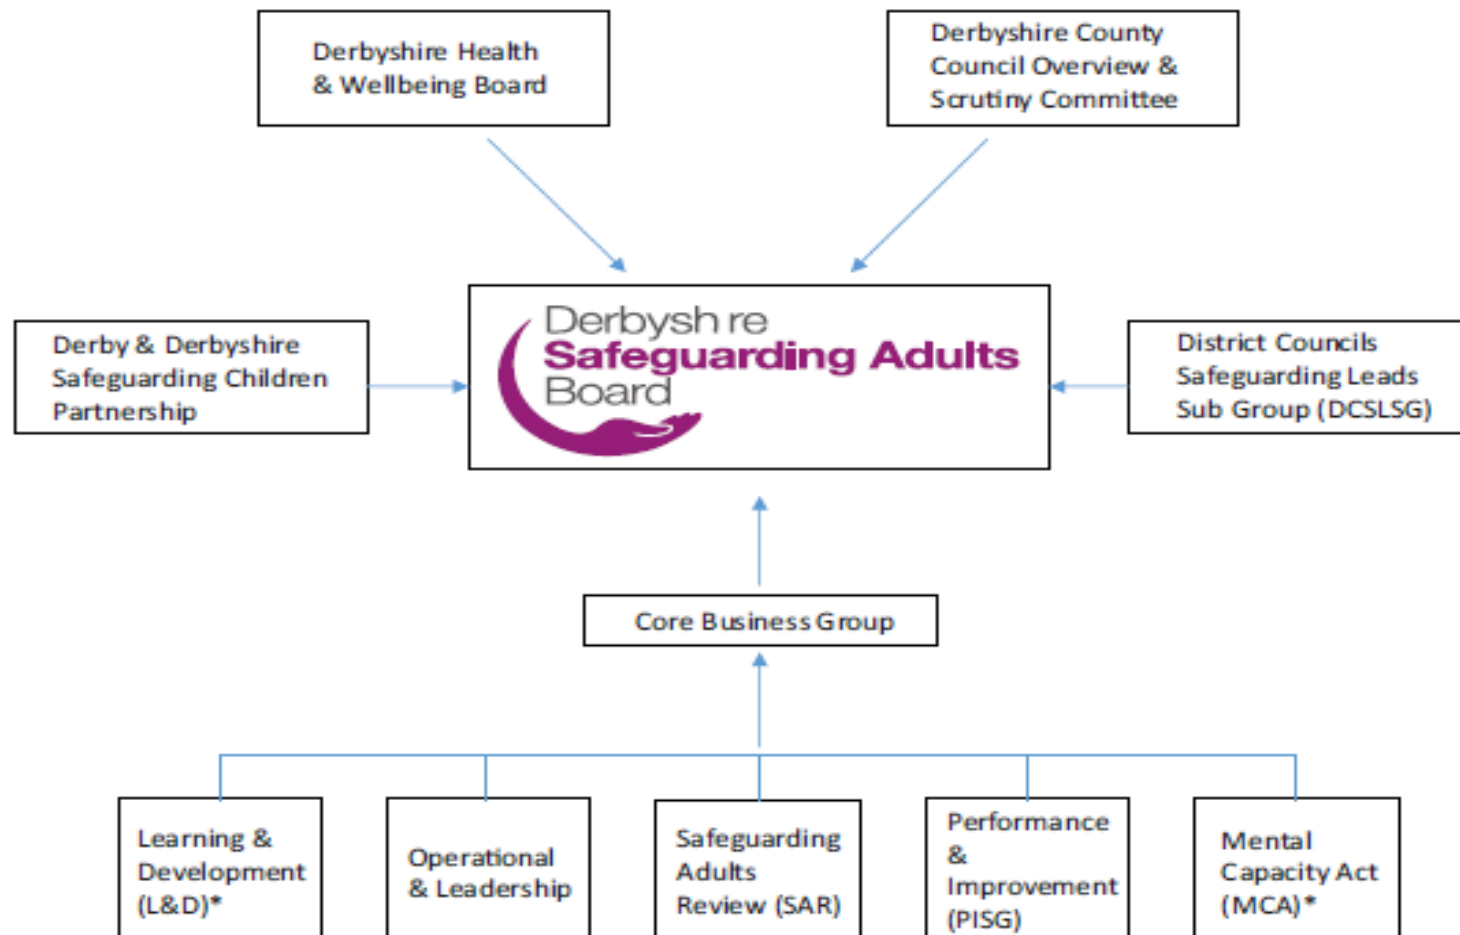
Derbyshire Health & Wellbeing Board

Derbyshire County Council Overview & Scrutiny Committee

Derby & Derbyshire Safeguarding Children Partnership

Derbysh re Safeguarding Adults Board

District Councils Safeguarding Leads Sub Group (DCSLSG)

Core Business Group

Learning & Development (L&D)*

Operational & Leadership

Safeguarding Adults Review (SAR)

Performance & Improvement (PISG)

Mental Capacity Act (MCA)*